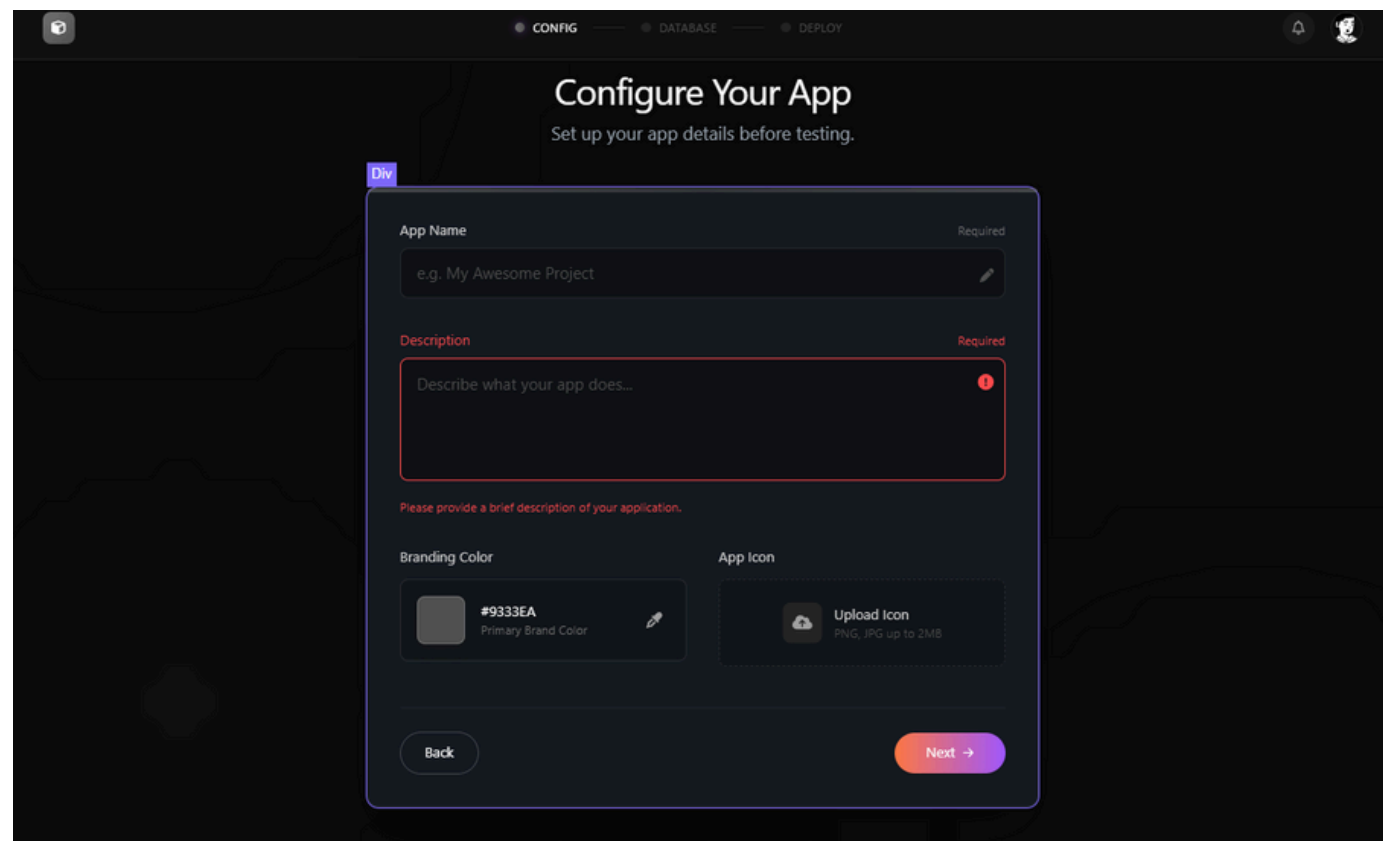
CONFIG DATABASE DEPLOY

Configure Your App

Set up your app details before testing.

Div

App Name

Required

e.g. My Awesome Project

Description

Required

Describe what your app does...

Please provide a brief description of your application.

Branding Color

#9333EA

Primary Brand Color

App Icon

Upload Icon

PNG, JPG up to 2MB

Back

Next →